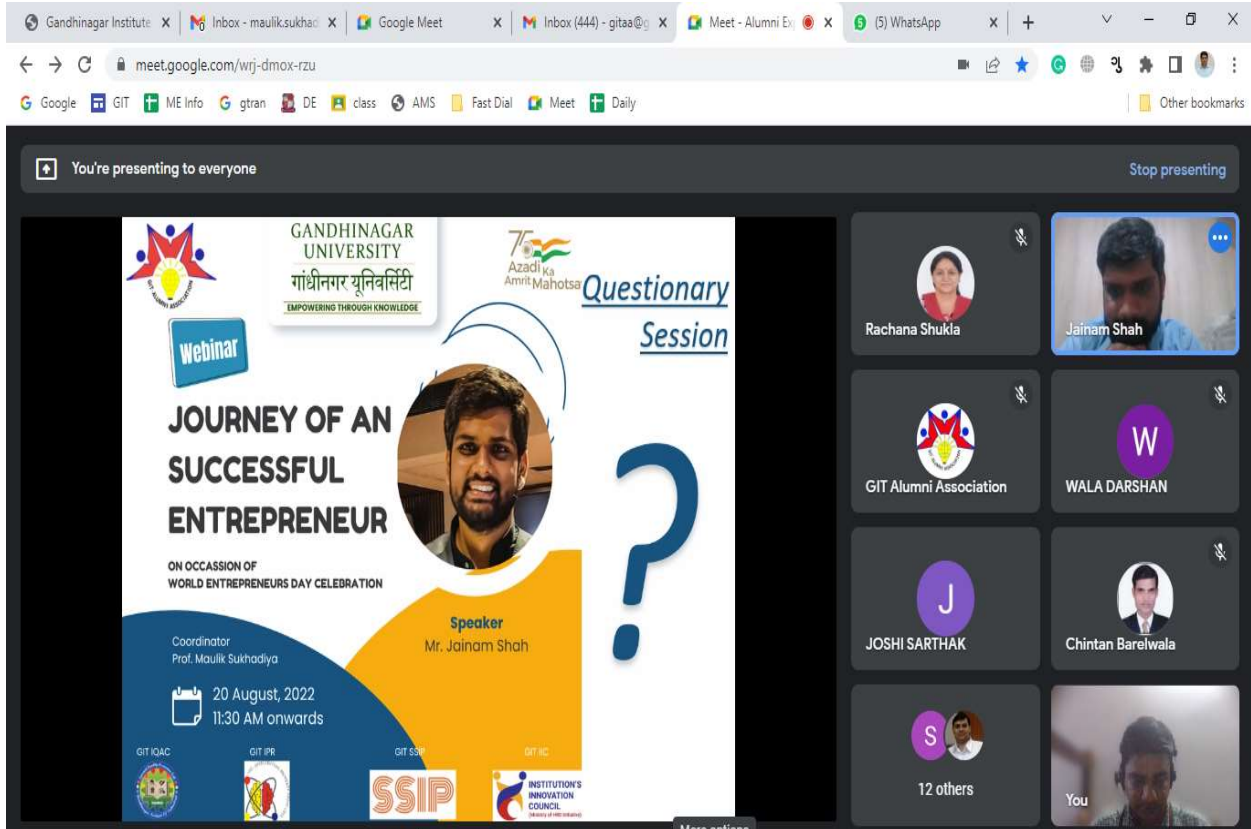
Gandhinagar Institute × Inbox - maulik.sukhadi × Google Meet × Inbox (444) - gitaa@g × Meet - Alumni Ex × (5) WhatsApp ×

meet.google.com/wrj-dmox-rzu

Google GIT ME Info gtran DE class AMS Fast Dial Meet Daily Other bookmarks

You're presenting to everyone

Stop presenting

GANDHINAGAR UNIVERSITY
गांधीनगर यूनिवर्सिटी
EMPOWERING THROUGH KNOWLEDGE

75 Azadi Ka Amrit Mahotsav

Questionary Session

Webinar

JOURNEY OF AN SUCCESSFUL ENTREPRENEUR

ON OCCASSION OF WORLD ENTREPRENEURS DAY CELEBRATION

Speaker
Mr. Jainam Shah

Coordinator
Prof. Maulik Sukhadiya

20 August, 2022
11:30 AM onwards

GIT IQAC GIT IPR GIT SSIP GIT IIC

SSIP

INSTITUTION'S INNOVATION COUNCIL

?

Rachana Shukla
Jainam Shah
GIT Alumni Association
W
WALA DARSHAN
J
JOSHI SARTHAK
Chintan Barelwala
S
12 others
You